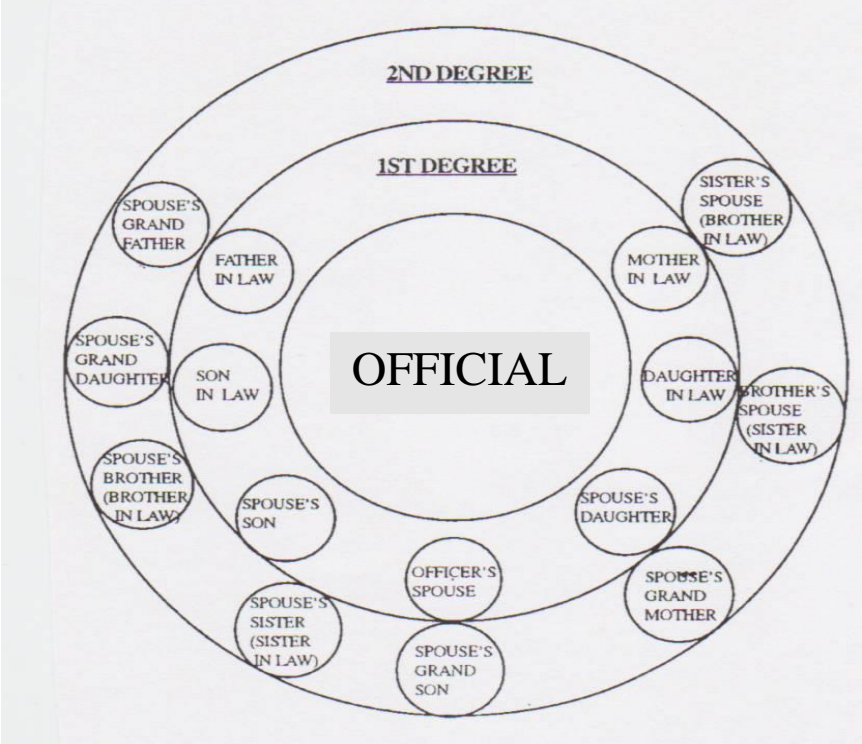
2ND DEGREE

1ST DEGREE

OFFICIAL

SPOUSE'S GRAND FATHER

SISTER'S SPOUSE (BROTHER IN LAW)

FATHER IN LAW

MOTHER IN LAW

SPOUSE'S GRAND DAUGHTER

SON IN LAW

DAUGHTER IN LAW

BROTHER'S SPOUSE (SISTER IN LAW)

SPOUSE'S BROTHER (BROTHER IN LAW)

SPOUSE'S SON

SPOUSE'S DAUGHTER

OFFICER'S SPOUSE

SPOUSE'S GRAND MOTHER

SPOUSE'S SISTER (SISTER IN LAW)

SPOUSE'S GRAND SON